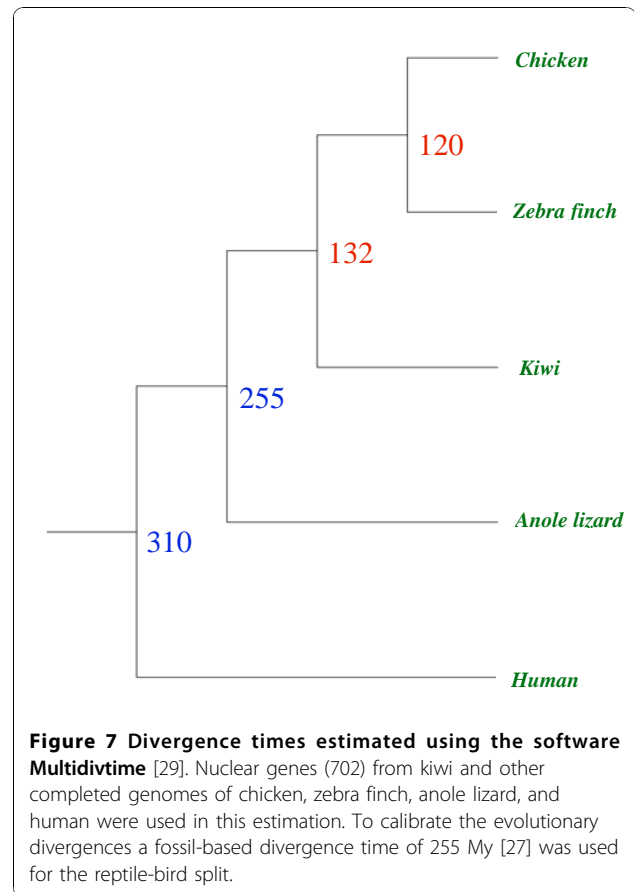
Chicken
120
Zebra finch
132
Kiwi
255
Anole lizard
310
Human

**Figure 7 Divergence times estimated using the software Multidivtime** [29]. Nuclear genes (702) from kiwi and other completed genomes of chicken, zebra finch, anole lizard, and human were used in this estimation. To calibrate the evolutionary divergences a fossil-based divergence time of 255 My [27] was used for the reptile-bird split.